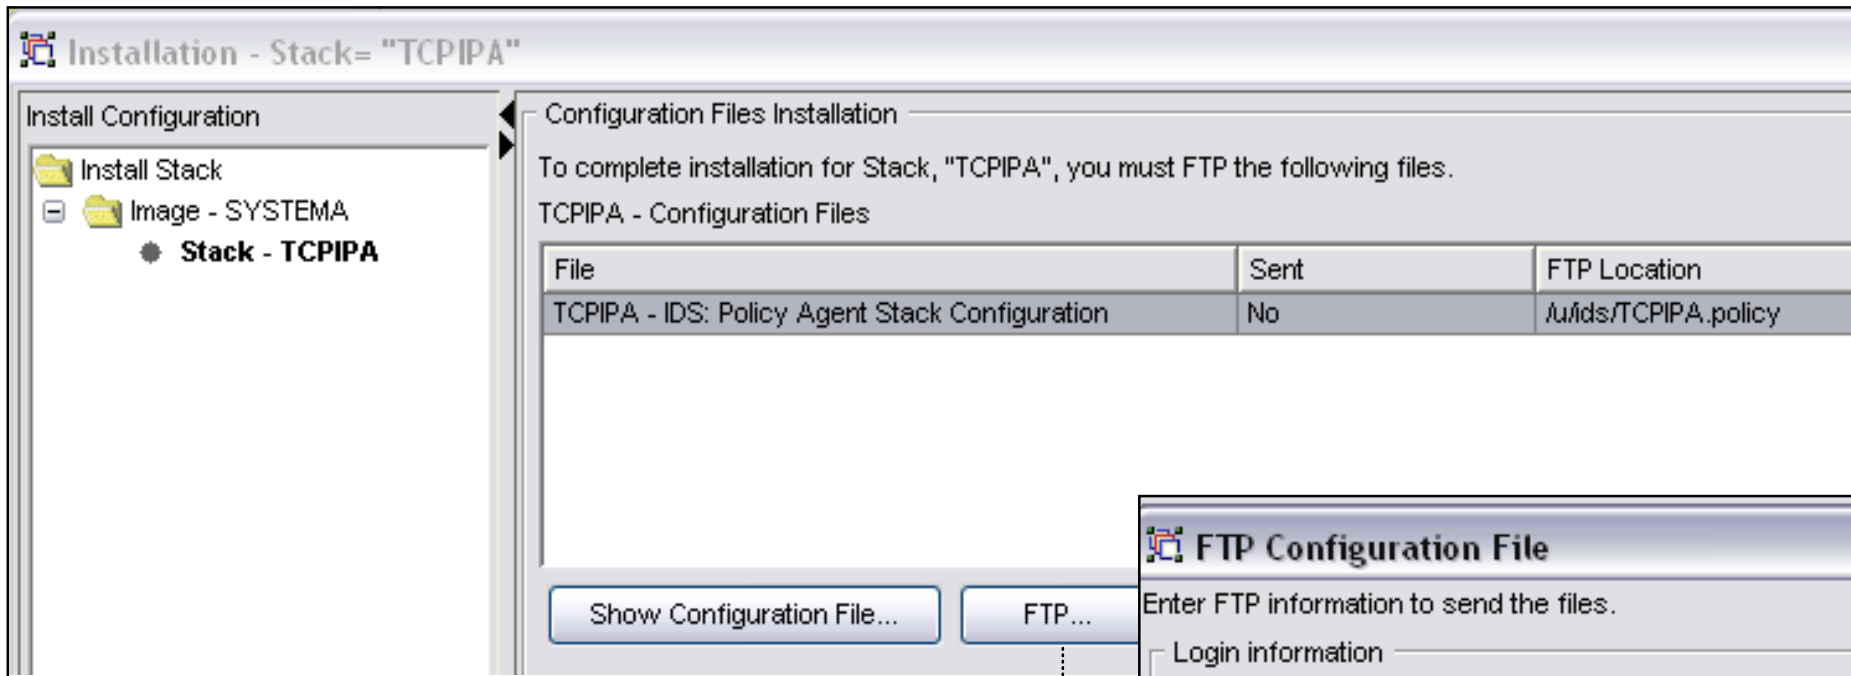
Installation - Stack= "TCPIPA"

Install Configuration

Install Stack

Image - SYSTEMA

Stack - TCPIPA

Configuration Files Installation

To complete installation for Stack, "TCPIPA", you must FTP the following files.

TCPIPA - Configuration Files

| File | Sent | FTP Location |
|---|---|---|
| TCPIPA - IDS: Policy Agent Stack Configuration | No | /u/ids/TCPIPA.policy |

Show Configuration File...

FTP...

FTP Configuration File

Enter FTP information to send the files.

Login information